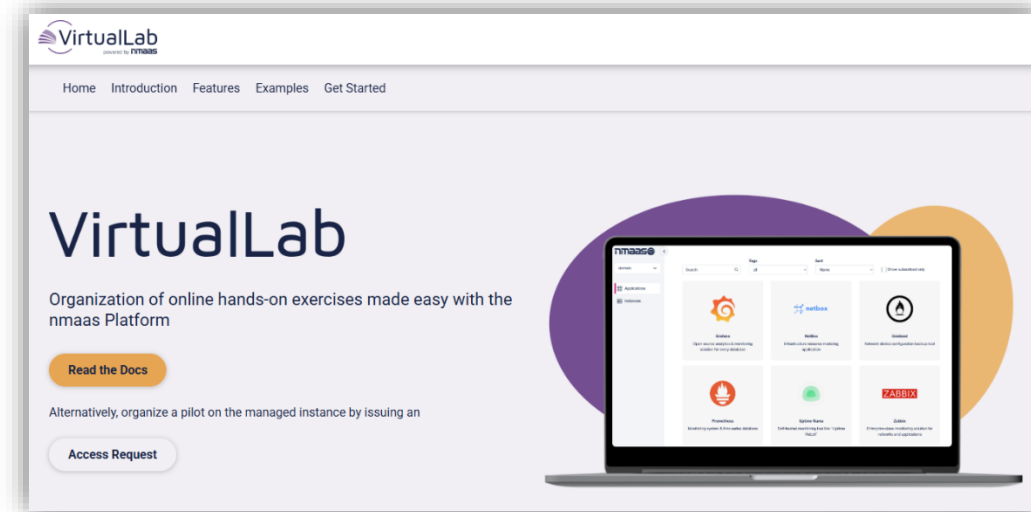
VirtualLab
powered by nmaas

Home Introduction Features Examples Get Started

VirtualLab

Organization of online hands-on exercises made easy with the nmaas Platform

Read the Docs

Alternatively, organize a pilot on the managed instance by issuing an

Access Request

nmaas

Tags

Sort

Search

All

Name

Show subscribed only

domain

Applications

Instances

Grafana

netbox

Netbox

Oxidized

Prometheus

Uptime Kuma

ZABBIX

Zabbix

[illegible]